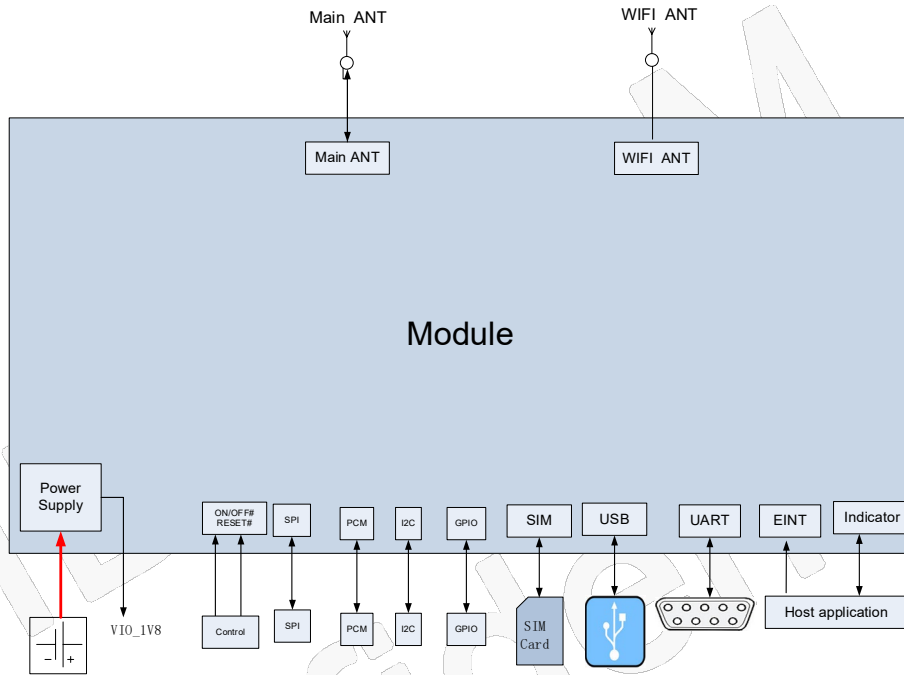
Main ANT

WIFI ANT

Main ANT

WIFI ANT

Module

Power Supply

ON/OFF#
RESET#

SPI

PCM

I2C

GPIO

SIM

USB

UART

EINT

Indicator

− +

VIO_1V8

Control

SPI

PCM

I2C

GPIO

SIM Card

Host application